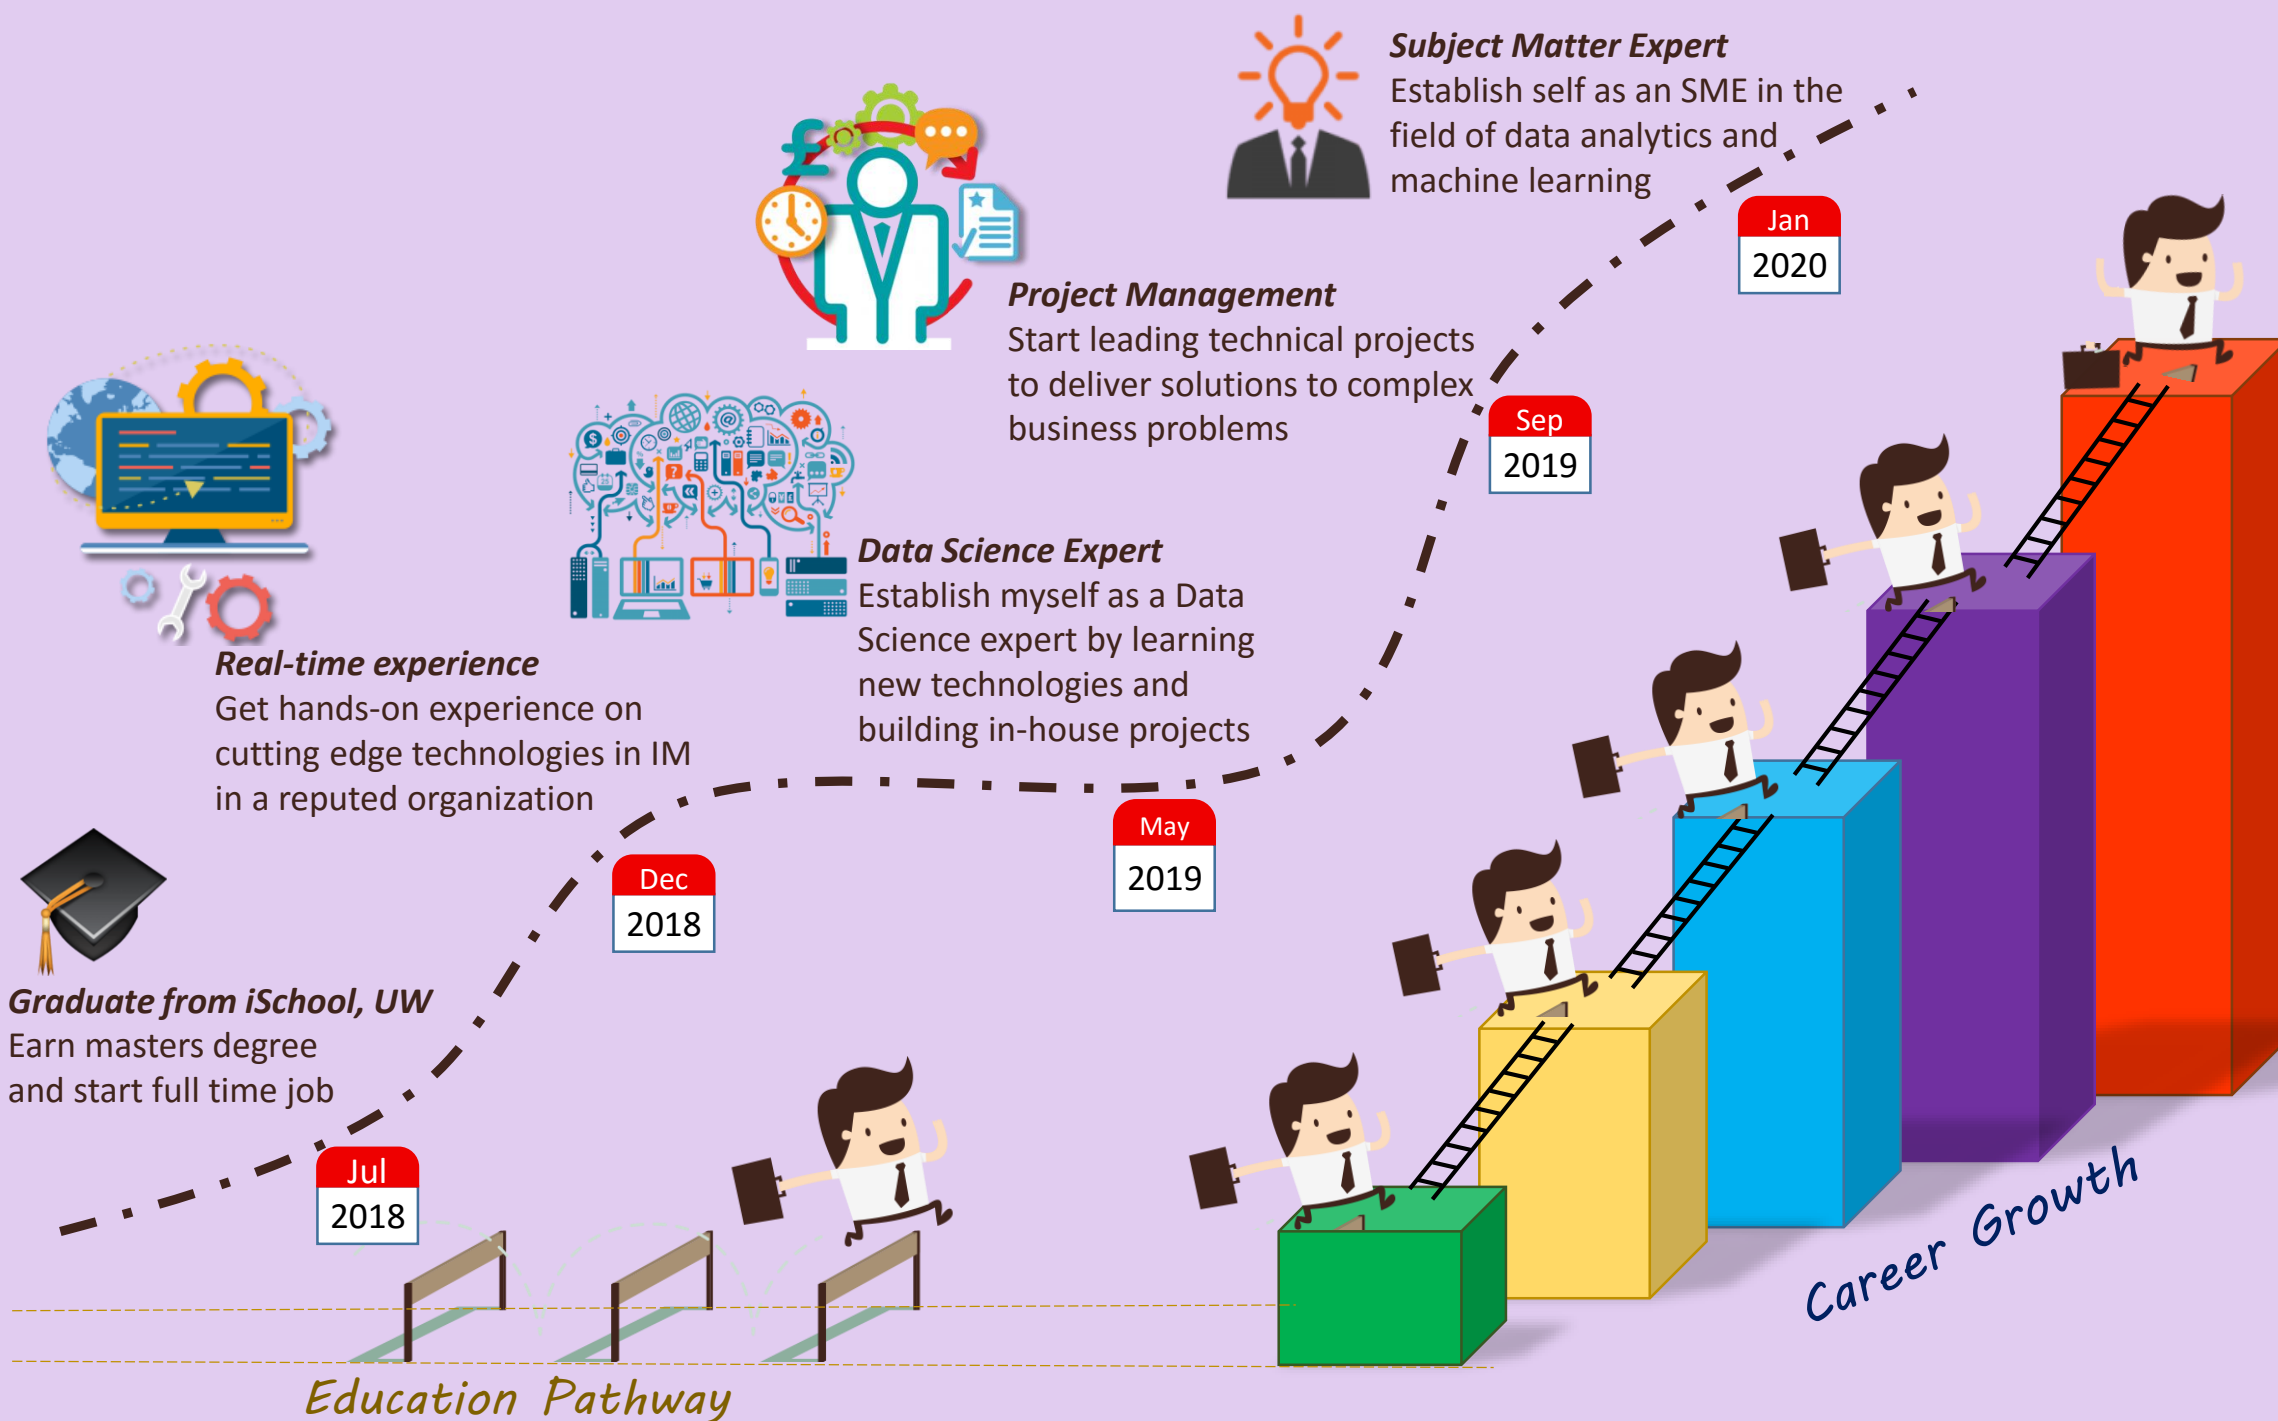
Subject Matter Expert
Establish self as an SME in the field of data analytics and machine learning

Jan
2020

Project Management
Start leading technical projects to deliver solutions to complex business problems

Sep
2019

Data Science Expert
Establish myself as a Data Science expert by learning new technologies and building in-house projects

Real-time experience
Get hands-on experience on cutting edge technologies in IM in a reputed organization

May
2019

Dec
2018

Graduate from iSchool, UW
Earn masters degree and start full time job

Jul
2018

Career Growth

Education Pathway